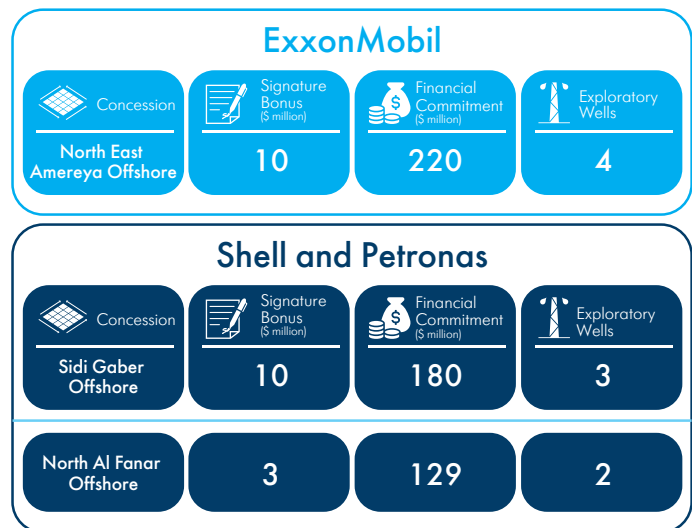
ExxonMobil

| Concession | Signature Bonus ($ million) | Financial Commitment ($ million) | Exploratory Wells |
|---|---|---|---|
| North East Amereya Offshore | 10 | 220 | 4 |

Shell and Petronas

| Concession | Signature Bonus ($ million) | Financial Commitment ($ million) | Exploratory Wells |
|---|---|---|---|
| Sidi Gaber Offshore | 10 | 180 | 3 |
| North Al Fanar Offshore | 3 | 129 | 2 |